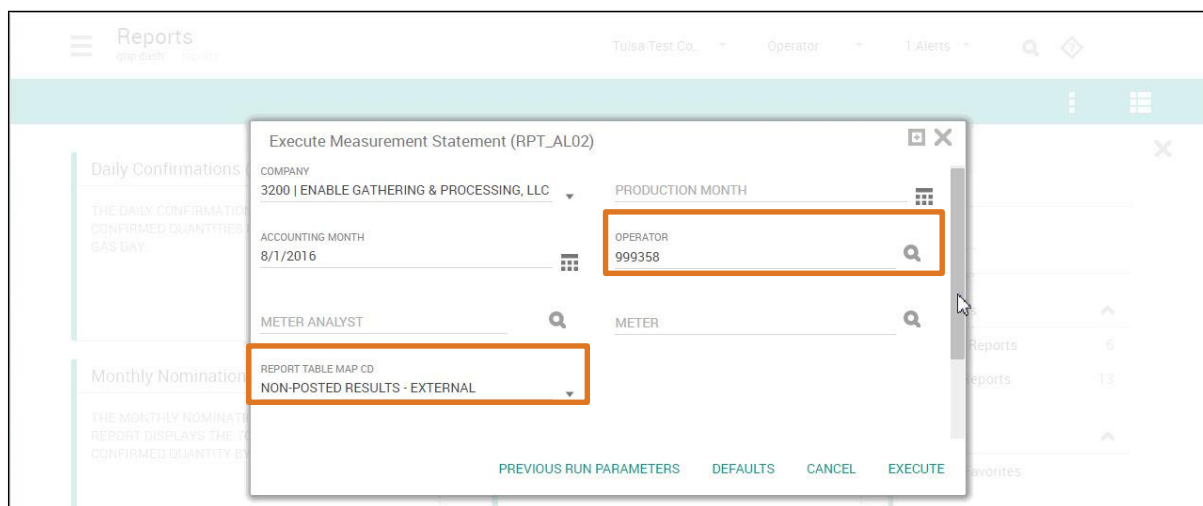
Reports
qtap dash reports

Tulsa Test Co...
Operator
1 Alerts

Daily Confirmations

THE DAILY CONFIRMATIO CONFIRMED QUANTITIES GAS DAY.

Monthly Nomination

THE MONTHLY NOMINATI REPORT DISPLAYS THE CONFIRMED QUANTITY BY

Execute Measurement Statement (RPT_AL02)

COMPANY
3200 | ENABLE GATHERING & PROCESSING, LLC

PRODUCTION MONTH

ACCOUNTING MONTH
8/1/2016

OPERATOR
999358

METER ANALYST

METER

REPORT TABLE MAP CD
NON-POSTED RESULTS - EXTERNAL

PREVIOUS RUN PARAMETERS
DEFAULTS
CANCEL
EXECUTE

Reports 6
Reports 13
Favorites